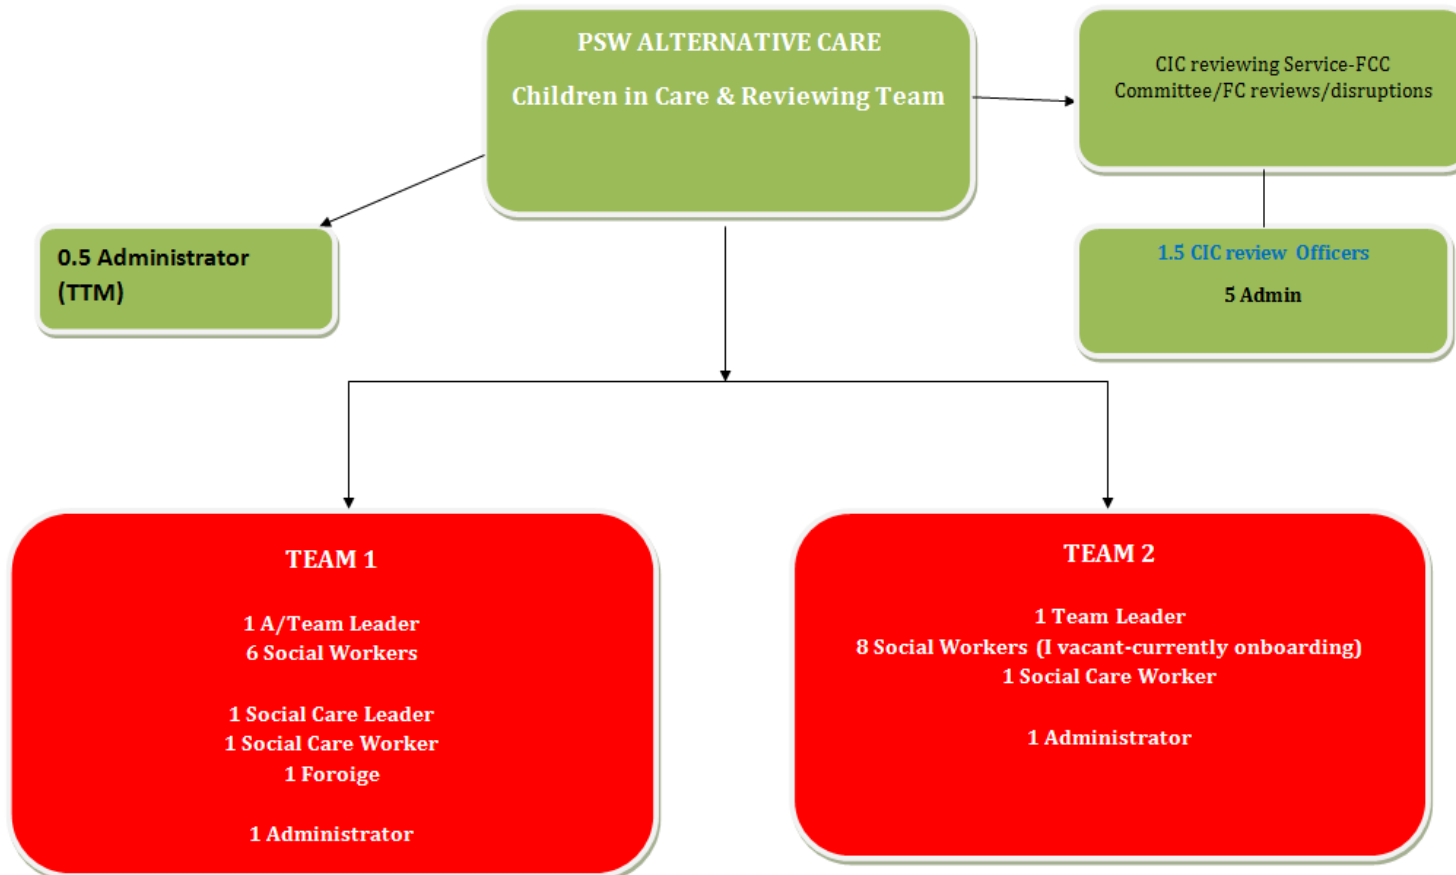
PSW ALTERNATIVE CARE

Children in Care & Reviewing Team

CIC reviewing Service-FCC Committee/FC reviews/disruptions

0.5 Administrator (TTM)

1.5 CIC review Officers

5 Admin

TEAM 1

1 A/Team Leader
6 Social Workers

1 Social Care Leader
1 Social Care Worker
1 Foroige

1 Administrator

TEAM 2

1 Team Leader
8 Social Workers (I vacant-currently onboarding)
1 Social Care Worker

1 Administrator